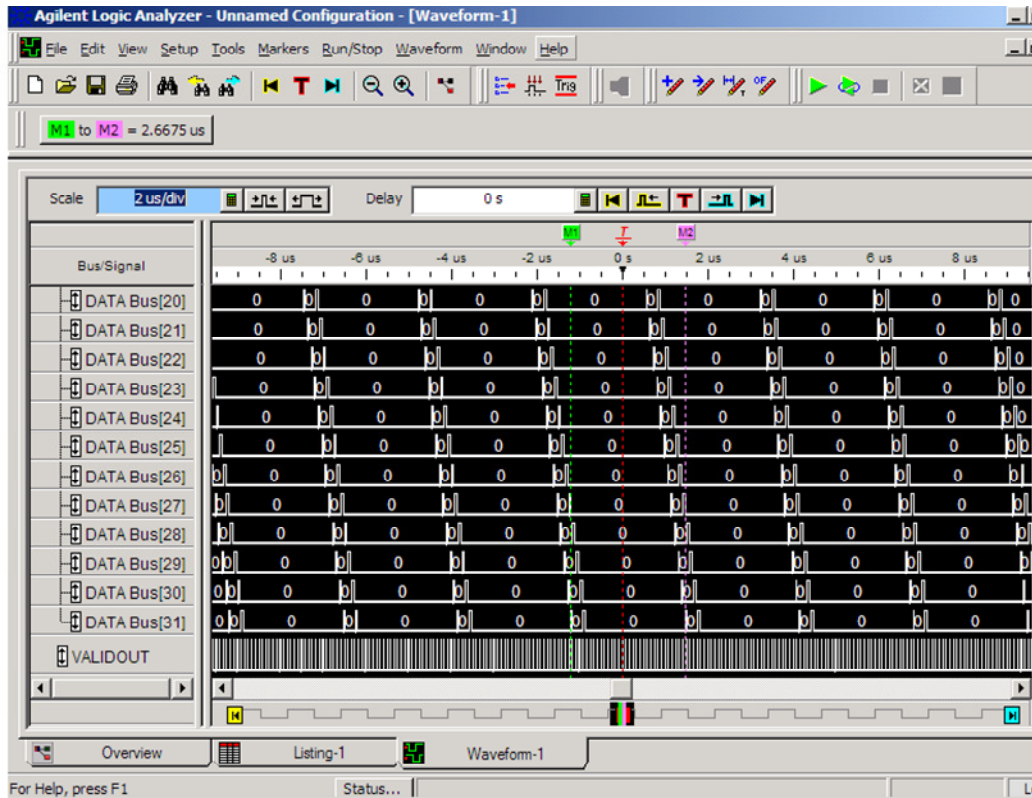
Agilent Logic Analyzer - Unnamed Configuration - [Waveform-1]

File Edit View Setup Tools Markers Run/Stop Waveform Window Help

Trig

M1 to M2 = 2.6675 us

Scale 2 us/div Delay 0 s

M1 T M2

Bus/Signal

-8 us -6 us -4 us -2 us 0 s 2 us 4 us 6 us 8 us

DATA Bus[20]
DATA Bus[21]
DATA Bus[22]
DATA Bus[23]
DATA Bus[24]
DATA Bus[25]
DATA Bus[26]
DATA Bus[27]
DATA Bus[28]
DATA Bus[29]
DATA Bus[30]
DATA Bus[31]
VALIDOUT

Overview Listing-1 Waveform-1

For Help, press F1 Status...